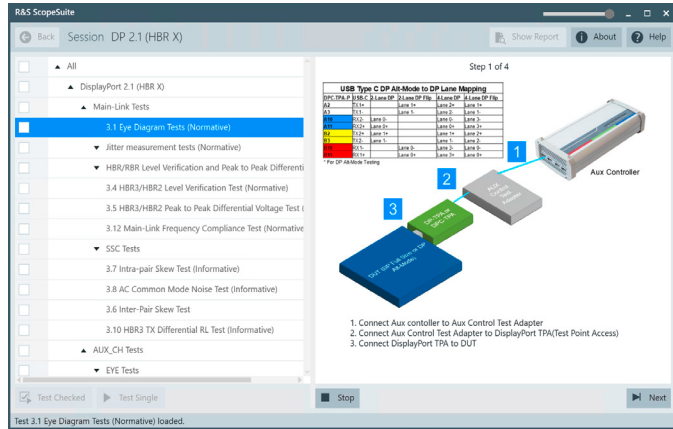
R&S ScopeSuite

Back Session DP 2.1 (HBR X)

Show Report About Help

All

DisplayPort 2.1 (HBR X)

Main-Link Tests

3.1 Eye Diagram Tests (Normative)

Jitter measurement tests (Normative)

HBR/RBR Level Verification and Peak to Peak Differenti

3.4 HBR3/HBR2 Level Verification Test (Normative)

3.5 HBR3/HBR2 Peak to Peak Differential Voltage Test (

3.12 Main-Link Frequency Compliance Test (Normative

SSC Tests

3.7 Intra-pair Skew Test (Informative)

3.8 AC Common Mode Noise Test (Informative)

3.6 Inter-Pair Skew Test

3.10 HBR3 TX Differential RL Test (Informative)

AUX_CH Tests

EYE Tests

Test Checked Test Single

Step 1 of 4

USB Type C DP Alt-Mode to DP Lane Mapping

| DPC TPA-P | USB-C | 2 Lane DP | 2-Lane DP Flip | 4-Lane DP | 4-Lane DP Flip |
|---|---|---|---|---|---|
| A2 | TX1+ | | Lane 1+ | Lane 2+ | Lane 1+ |
| A3 | TX1- | | Lane 1- | Lane 2- | Lane 1- |
| A10 | RX2- | Lane 0- | | Lane 0- | Lane 3- |
| A11 | RX2+ | Lane 0+ | | Lane 0+ | Lane 3+ |
| B2 | TX2+ | Lane 1+ | | Lane 1+ | Lane 2+ |
| B3 | TX2- | Lane 1- | | Lane 1- | Lane 2- |
| B10 | RX1- | | Lane 0- | Lane 3- | Lane 0- |
| B11 | RX1+ | | Lane 0+ | Lane 3+ | Lane 0+ |

* Per DP Alt-Mode Testing

1

2

3

Aux Controller

AUX Control Test Adapter

DP-TPA-P DPC-TPA

DUT DUT Full Stack or DP Alt-Mode

1. Connect Aux contoller to Aux Control Test Adapter
2. Connect Aux Control Test Adapter to DisplayPort TPA(Test Point Access)
3. Connect DisplayPort TPA to DUT

Stop

Next

Test 3.1 Eye Diagram Tests (Normative) loaded.